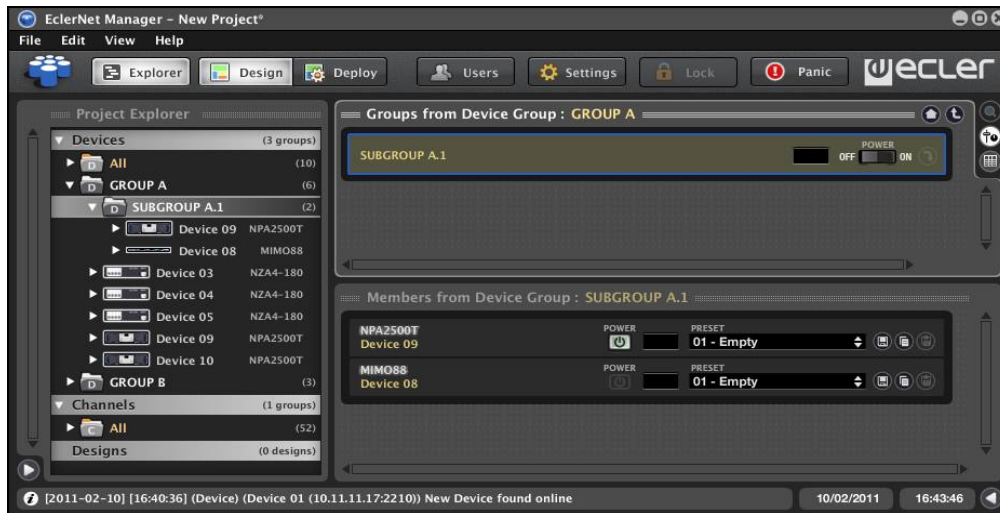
EclerNet Manager - New Project*

File Edit View Help

Explorer Design Deploy Users Settings Lock Panic ecler

Project Explorer

Devices (3 groups)
All (10)
GROUP A (6)
SUBGROUP A.1 (2)
Device 09 NPA2500T
Device 08 MIMO88
Device 03 NZA4-180
Device 04 NZA4-180
Device 05 NZA4-180
Device 09 NPA2500T
Device 10 NPA2500T
GROUP B (3)
Channels (1 groups)
All (52)
Designs (0 designs)

Groups from Device Group : GROUP A

SUBGROUP A.1 POWER OFF ON

Members from Device Group : SUBGROUP A.1

NPA2500T
Device 09
POWER
PRESET
01 - Empty

MIMO88
Device 08
POWER
PRESET
01 - Empty

[2011-02-10] [16:40:36] (Device) (Device 01 (10.11.11.17:2210)) New Device found online 10/02/2011 16:43:46